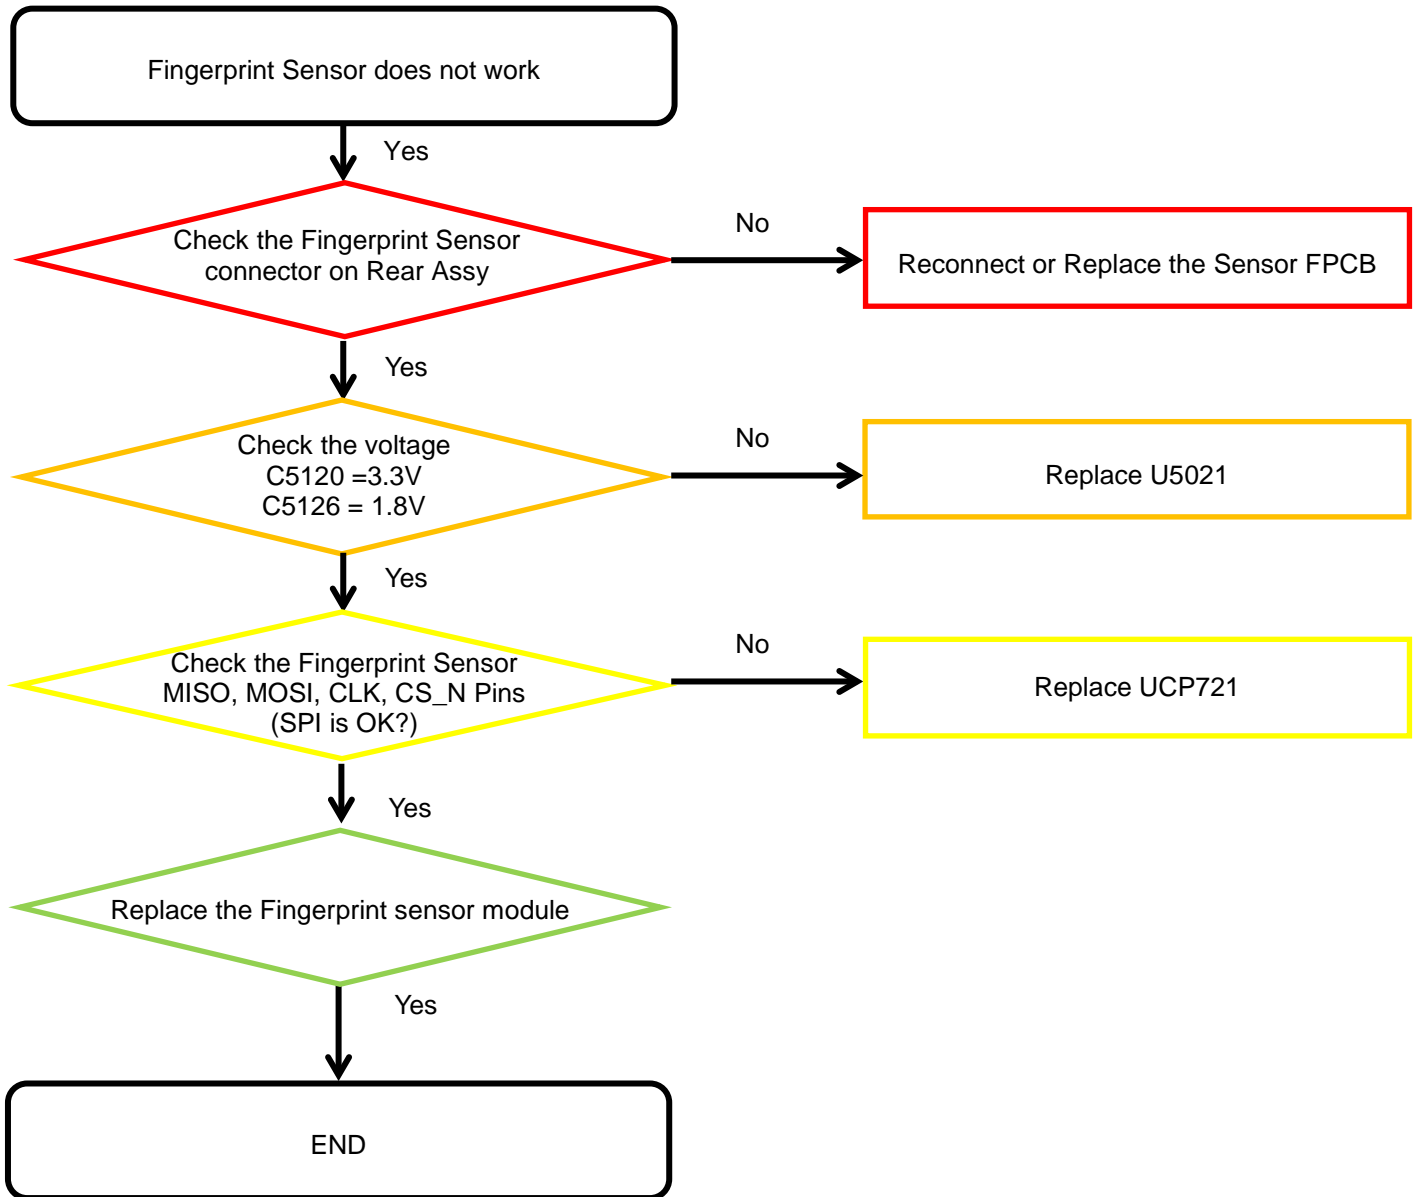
Fingerprint Sensor does not work

Yes

Check the Fingerprint Sensor connector on Rear Assy

No

Reconnect or Replace the Sensor FPCB

Yes

Check the voltage
C5120 =3.3V
C5126 = 1.8V

No

Replace U5021

Yes

Check the Fingerprint Sensor
MISO, MOSI, CLK, CS_N Pins
(SPI is OK?)

No

Replace UCP721

Yes

Replace the Fingerprint sensor module

Yes

END